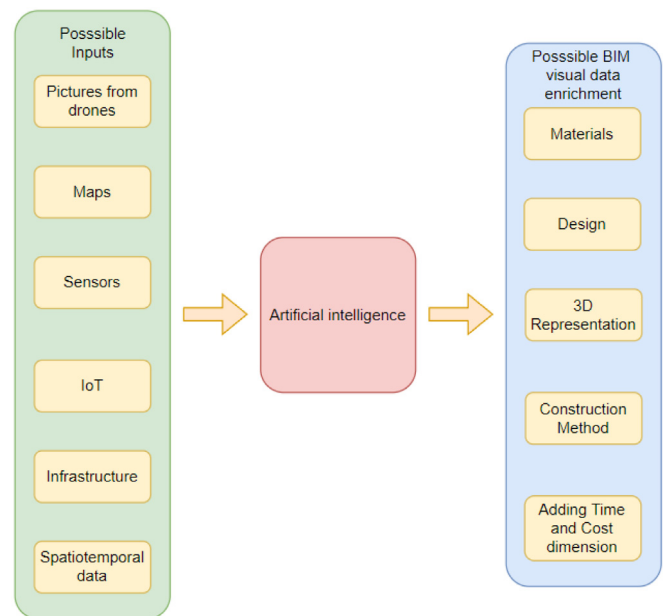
Posssible Inputs

Pictures from drones

Maps

Sensors

IoT

Infrastructure

Spatiotemporal data

Artificial intelligence

Posssible BIM visual data enrichment

Materials

Design

3D Representation

Construction Method

Adding Time and Cost dimension